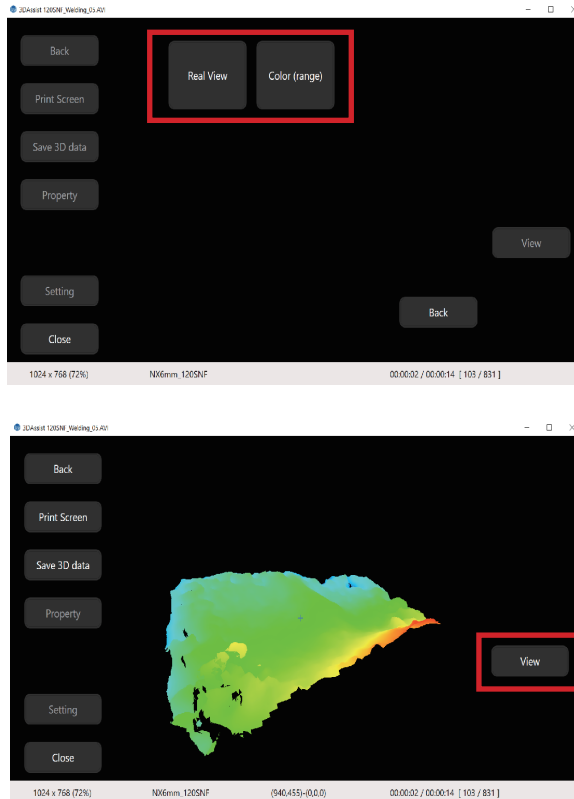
3DAssist 120SNF_Welding_05.AVI

Back

Print Screen

Save 3D data

Property

Setting

Close

Real View

Color (range)

View

Back

1024 x 768 (72%)

NX6mm_120SNF

00:00:02 / 00:00:14 [ 103 / 831 ]

3DAssist 120SNF_Welding_05.AVI

Back

Print Screen

Save 3D data

Property

Setting

Close

View

1024 x 768 (72%)

NX6mm_120SNF

(940,455)-(0,0,0)

00:00:02 / 00:00:14 [ 103 / 831 ]